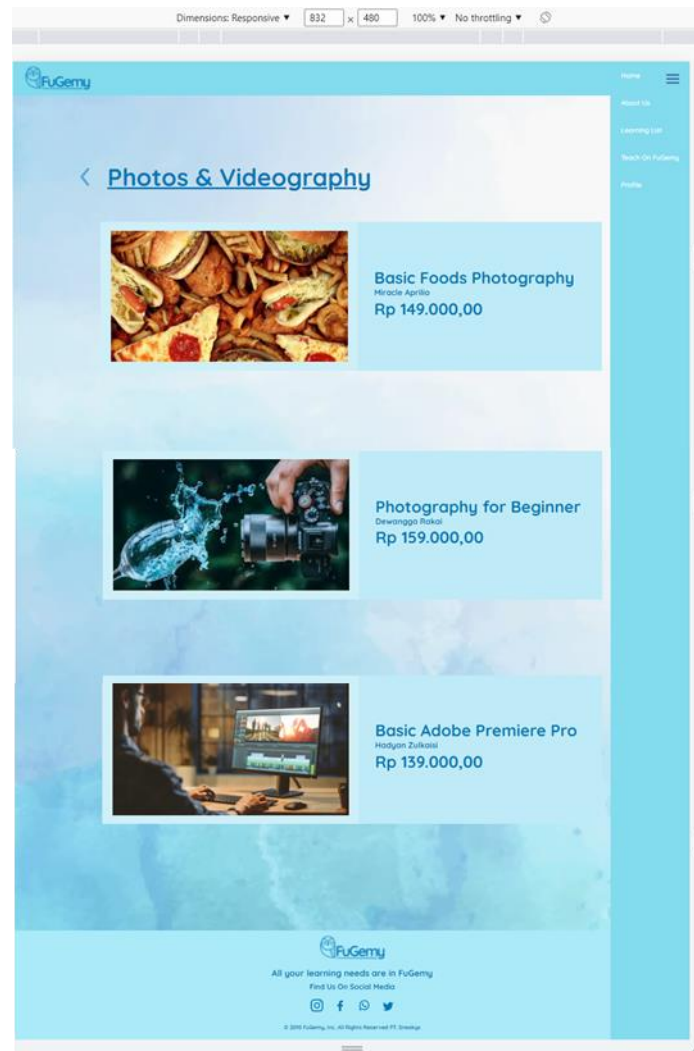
Dimensions: Responsive ▼ 832 × 480 100% ▼ No throttling ▼

FuGemy

Home
About Us
Learning List
Teach On FuGemy
Profile

< Photos & Videography

Basic Foods Photography
Miracle Aprilio
Rp 149.000,00

Photography for Beginner
Dewangga Rakai
Rp 159.000,00

Basic Adobe Premiere Pro
Hadyan Zulkaisi
Rp 139.000,00

FuGemy
All your learning needs are in FuGemy
Find Us On Social Media

© 2019 FuGemy, Inc. All Rights Reserved PT. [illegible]